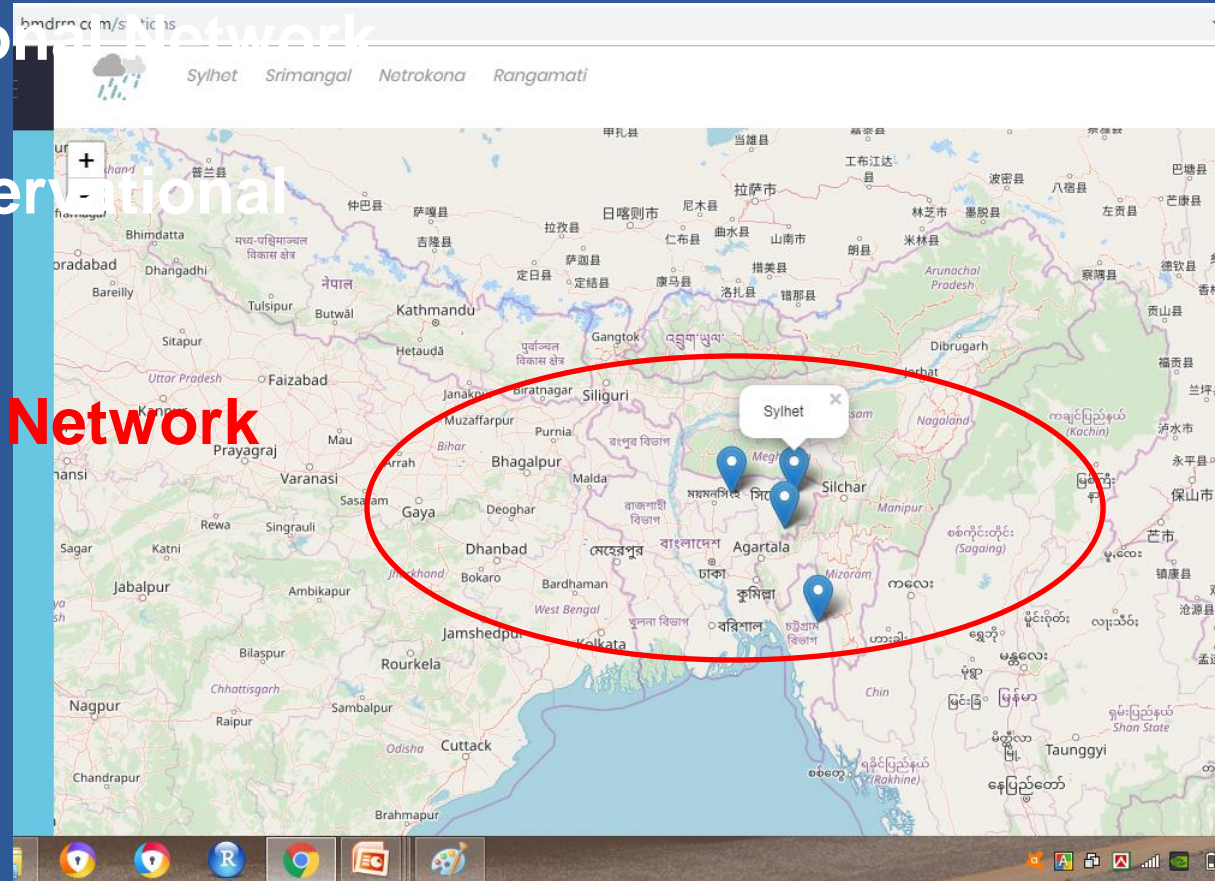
bmdrrn.com/stations

onal Network

Sylhet Srimangal Netrokona Rangamati

ervational

Network

+
-

Bhimdatta
Dhangadhi
oradabad
Bareilly
Tulsipur
Butwāl
नेपाल
Kathmandu
Hetauḍā
Sitapur
Uttar Pradesh
Faizabad
Kanpur
Prayagraj
Mau
Varanasi
Arrah
Sasaram
Gaya
Rewa
Singrauli
Sagar
Katni
Jabalpur
Ambikapur
Bilaspur
Chhattisgarh
Nagpur
Raipur
Chandrapur
Sambalpur
Odisha
Cuttack
Brahmapur
Rourkela
Jamshedpur
Jharkhand
Bokaro
Dhanbad
Deoghar
Bhagalpur
Muzaffarpur
Janakpur
Biratnagar
Purnia
Siliguri
Gangtok
Malda
Bardhaman
West Bengal
Kolkata
Bihar
Dibrugarh
Arunachal Pradesh
Nagaland
Manipur
Silchar
Agartala
Mizoram
Chin
Taunggyi
Shan State
Sylhet
日喀则市
拉萨市
林芝市
ঢাকা
বাংলাদেশ